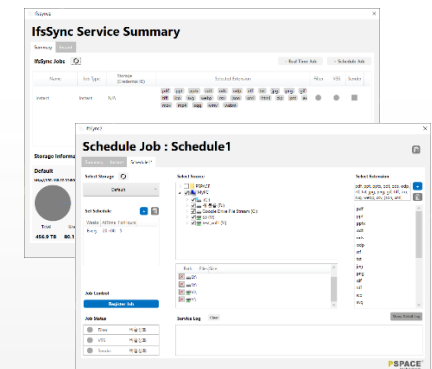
IfsSync Service Summary

Summary

IfsSync Jobs

+ Real Time Job
+ Schedule Job

| Name | Job Type | Storage (Credential ID) | Selected Extension | Filter | VSS | Sender |
|---|---|---|---|---|---|---|
| Default | Default | N/A | pdf ppt pptx xls xlsx doc docx hwp txt jpg png gif tiff csv zip |  |  |  |

Storage Information

Default

Total
456.9 TB

PSPACE

Schedule Job : Schedule1

Summary
Schedule1

Select Storage

Default

Set Schedule

Weeks
Hours

Job Control

Register Job

Job Status

Filter

VSS

Sender

Select Source

PSPACE
MyPC
C:\
Google Drive
(D:)

Path
File/Dir

Service Log

Clear

Select Extension

pdf, ppt, pptx, xls, xlsx, doc, docx, hwp, txt, jpg, png, gif, tiff, csv, zip

pdf
ppt
pptx
xls
xlsx
doc
docx
hwp
txt
jpg
png
gif
tiff
csv

PSPACE